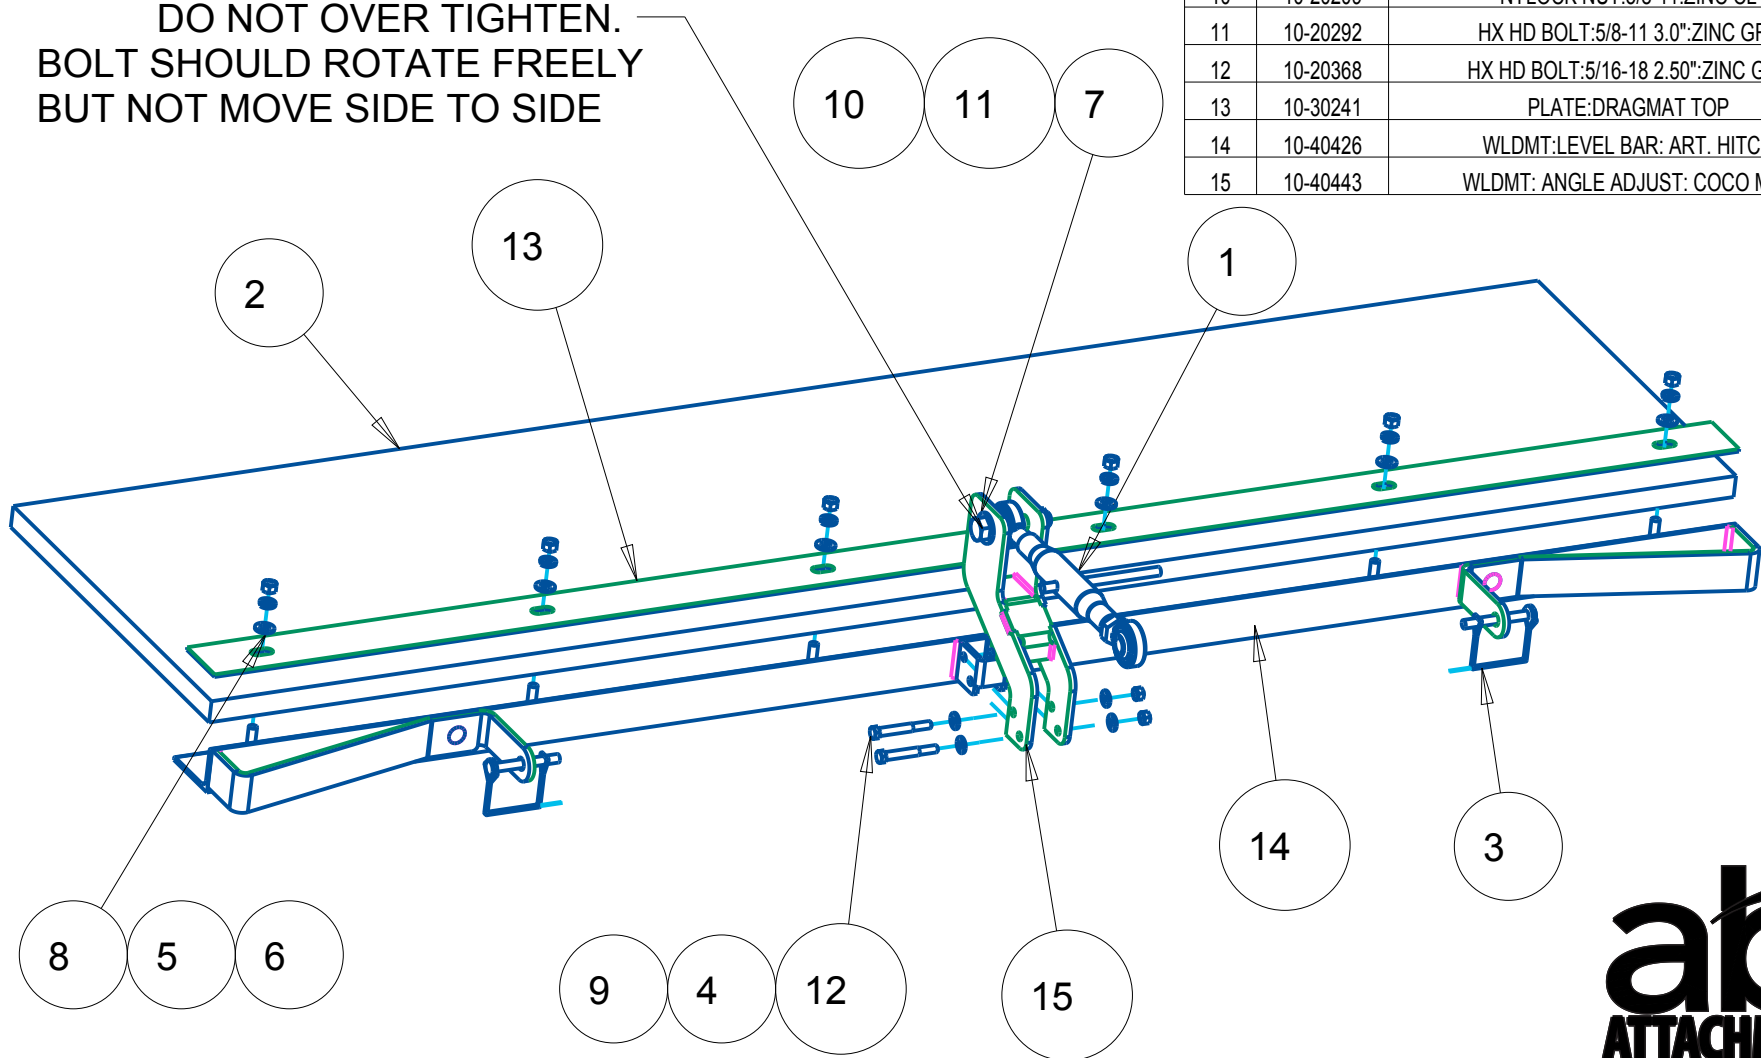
DO NOT OVER TIGHTEN.
BOLT SHOULD ROTATE FREELY
BUT NOT MOVE SIDE TO SIDE

| 10 | 10-20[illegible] | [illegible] |
|---|---|---|
| 11 | 10-20292 | HX HD BOLT:5/8-11 3.0":ZINC GR |
| 12 | 10-20368 | HX HD BOLT:5/16-18 2.50":ZINC G |
| 13 | 10-30241 | PLATE:DRAGMAT TOP |
| 14 | 10-40426 | WLDMT:LEVEL BAR: ART. HITC |
| 15 | 10-40443 | WLDMT: ANGLE ADJUST: COCO M |

10 11 7

13

2

1

14

3

8 5 6

9 4 12

15

ab
ATTACH